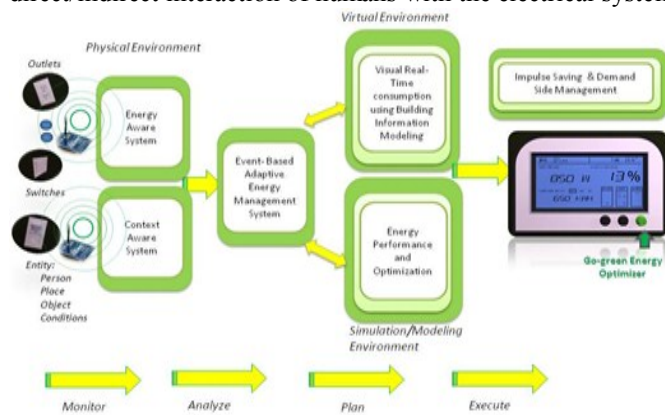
direct/indirect interaction of humans with the electrical system

Virtual Environment

Physical Environment

Outlets

Energy Aware System

Visual Real-Time consumption using Building Information Modeling

Impulse Saving & Demand Side Management

Event-Based Adaptive Energy Management System

Switches

Context Aware System

Energy Performance and Optimization

050 W 13%

Entity: Person Place Object Conditions

Go-green Energy Optimizer

Simulation/Modeling Environment

Monitor

Analyze

Plan

Execute